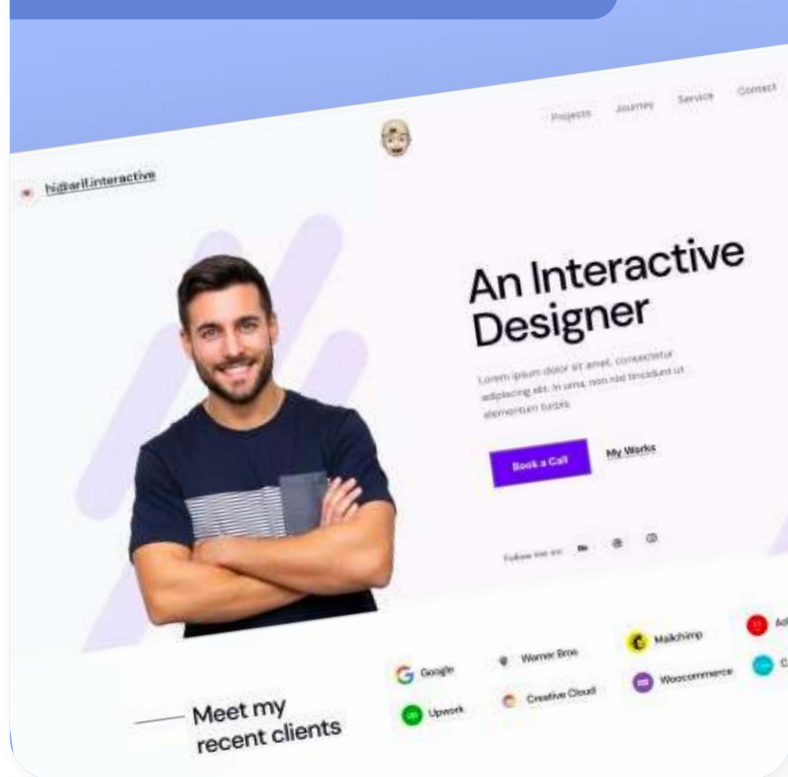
Projects Journey Service Contact

hi@arif.interactive

An Interactive Designer

Lorem ipsum dolor sit amet, consectetur adipiscing elit. In urna, non nisl tincidunt ut elementum turpis.

Book a Call

My Works

Follow me on:

Meet my recent clients

Google

Warner Bros

Mailchimp

Ad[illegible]

Upwork

Creative Cloud

Woocommerce

C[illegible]